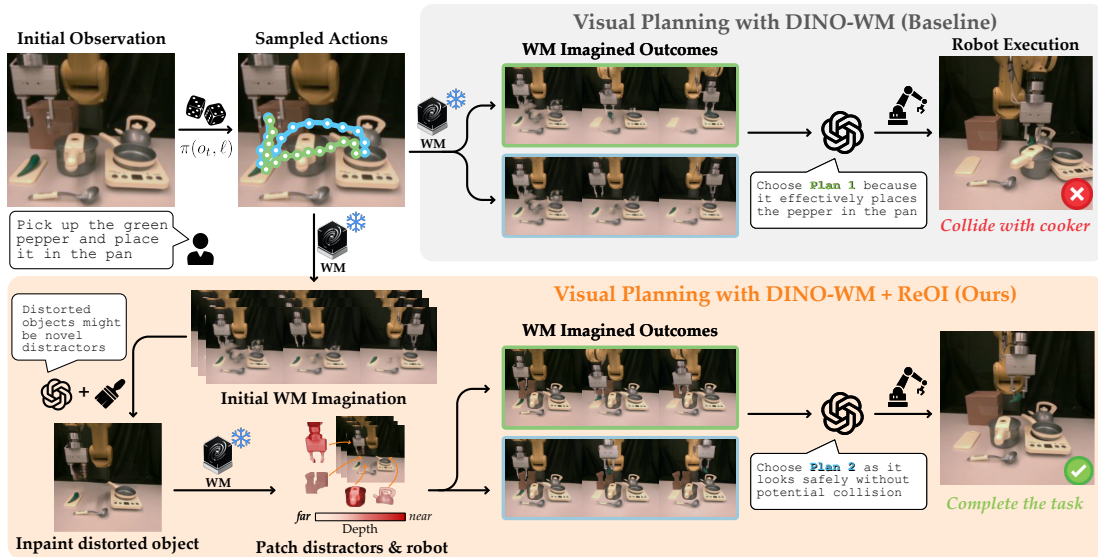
Initial Observation

Sampled Actions

$\pi(o_t, \ell)$

Pick up the green pepper and place it in the pan

Visual Planning with DINO-WM (Baseline)

WM

WM Imagined Outcomes

Choose Plan 1 because it effectively places the pepper in the pan

Robot Execution

Collide with cooker

WM

Visual Planning with DINO-WM + ReOI (Ours)

Distorted objects might be novel distractors

+

Initial WM Imagination

WM Imagined Outcomes

Choose Plan 2 as it looks safely without potential collision

Complete the task

WM

far

near

Depth

Inpaint distorted object

Patch distractors & robot